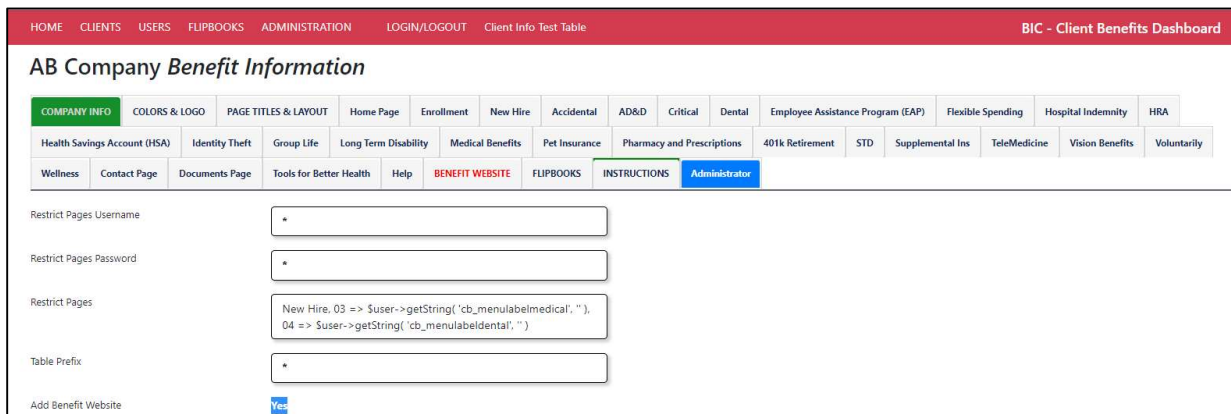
HOME CLIENTS USERS FLIPBOOKS ADMINISTRATION LOGIN/LOGOUT Client Info Test Table

BIC - Client Benefits Dashboard

AB Company *Benefit Information*

COMPANY INFO COLORS & LOGO PAGE TITLES & LAYOUT Home Page Enrollment New Hire Accidental AD&D Critical Dental Employee Assistance Program (EAP) Flexible Spending Hospital Indemnity HRA

Health Savings Account (HSA) Identity Theft Group Life Long Term Disability Medical Benefits Pet Insurance Pharmacy and Prescriptions 401k Retirement STD Supplemental Ins TeleMedicine Vision Benefits Voluntarily

Wellness Contact Page Documents Page Tools for Better Health Help BENEFIT WEBSITE FLIPBOOKS INSTRUCTIONS Administrator

Restrict Pages Username

*

Restrict Pages Password

*

Restrict Pages

New Hire, 03 => $user->getString( 'cb_menulabelmedical', '' ), 04 => $user->getString( 'cb_menulabeldental', '' )

Table Prefix

*

Add Benefit Website

Yes